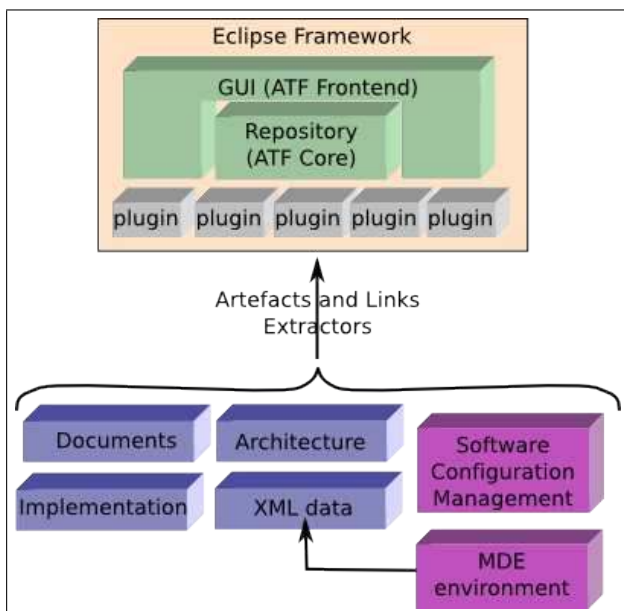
Eclipse Framework

GUI (ATF Frontend)

Repository
(ATF Core)

plugin plugin plugin plugin plugin

Artefacts and Links
Extractors

Documents

Architecture

Software
Configuration
Management

Implementation

XML data

MDE
environment